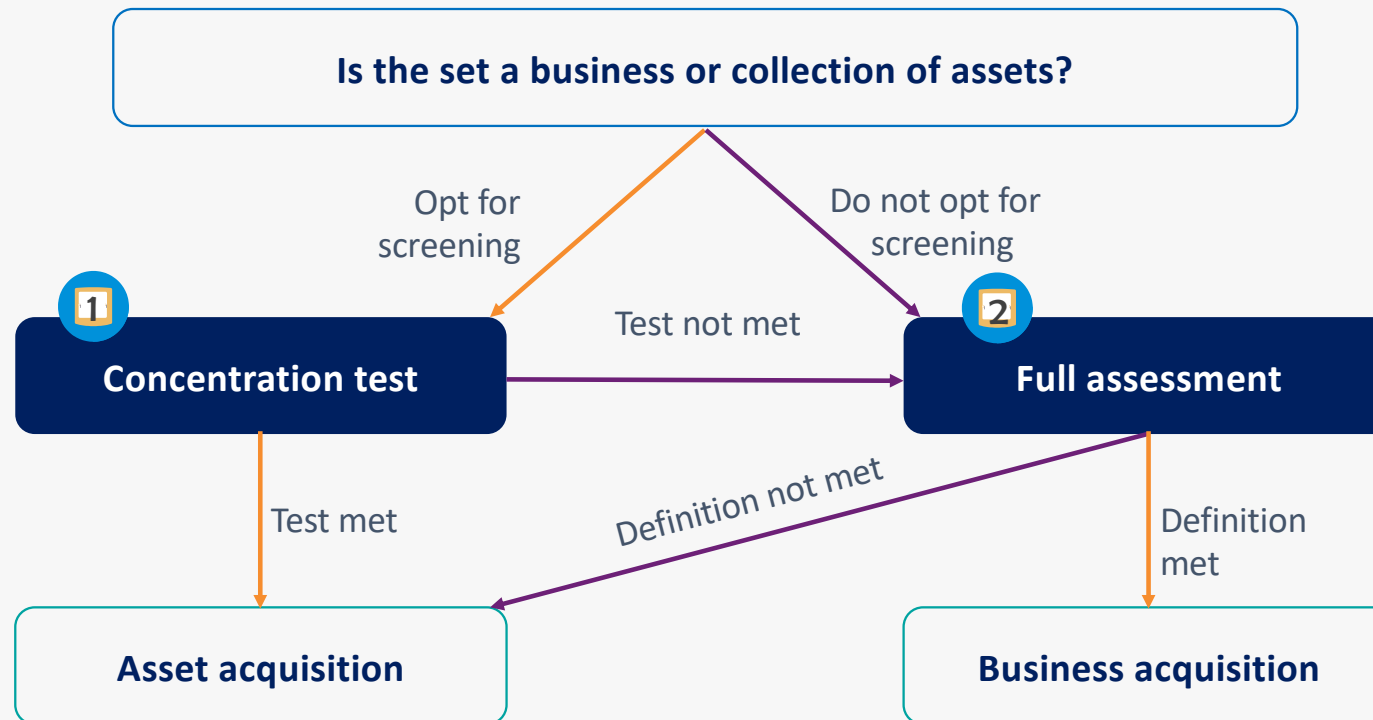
Is the set a business or collection of assets?

Opt for screening

Do not opt for screening

1

Concentration test

Test not met

2

Full assessment

Test met

Definition not met

Definition met

Asset acquisition

Business acquisition